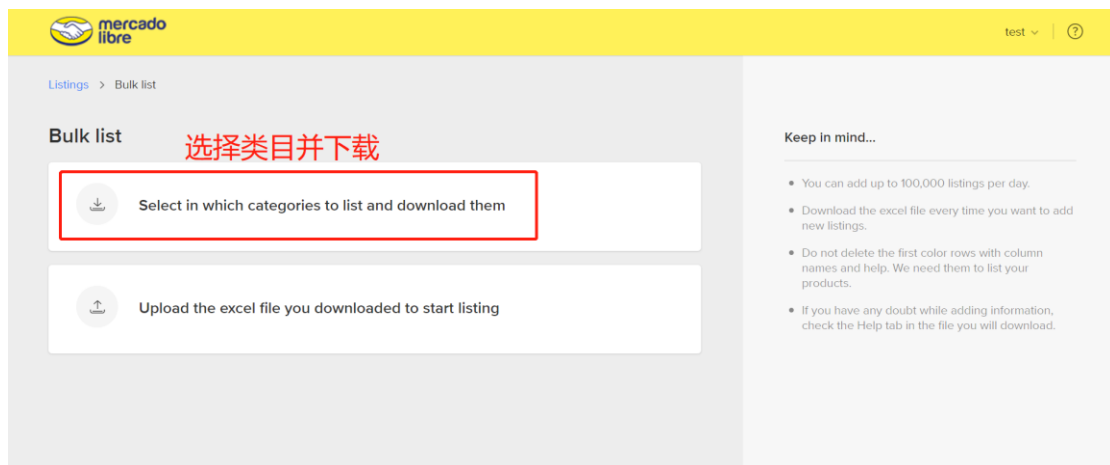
mercado libre

test

?

Listings > Bulk list

Bulk list

选择类目并下载

Select in which categories to list and download them

Upload the excel file you downloaded to start listing

Keep in mind...

• You can add up to 100,000 listings per day.

• Download the excel file every time you want to add new listings.

• Do not delete the first color rows with column names and help. We need them to list your products.

• If you have any doubt while adding information, check the Help tab in the file you will download.